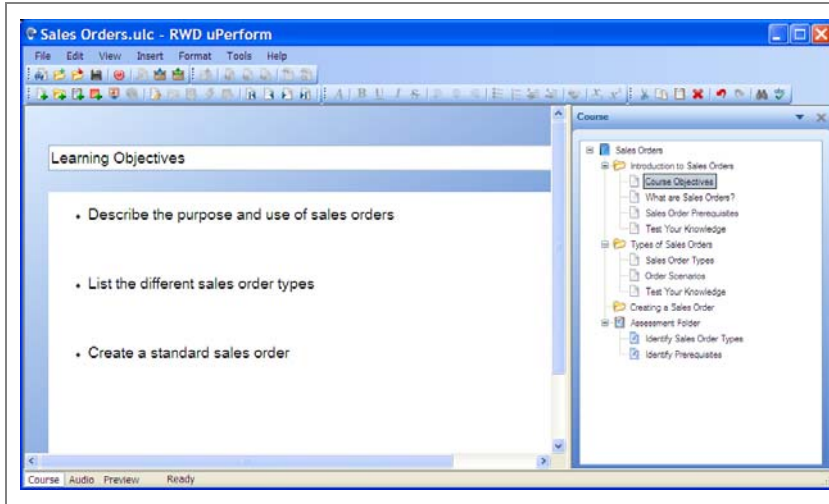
Sales Orders.ulc - RWD uPerform

File Edit View Insert Format Tools Help

Learning Objectives

- Describe the purpose and use of sales orders

- List the different sales order types

- Create a standard sales order

Course

Sales Orders
Introduction to Sales Orders
Course Objectives
What are Sales Orders?
Sales Order Prerequisites
Test Your Knowledge
Types of Sales Orders
Sales Order Types
Order Scenarios
Test Your Knowledge
Creating a Sales Order
Assessment Folder
Identify Sales Order Types
Identify Prerequisites

Course Audio Preview Ready